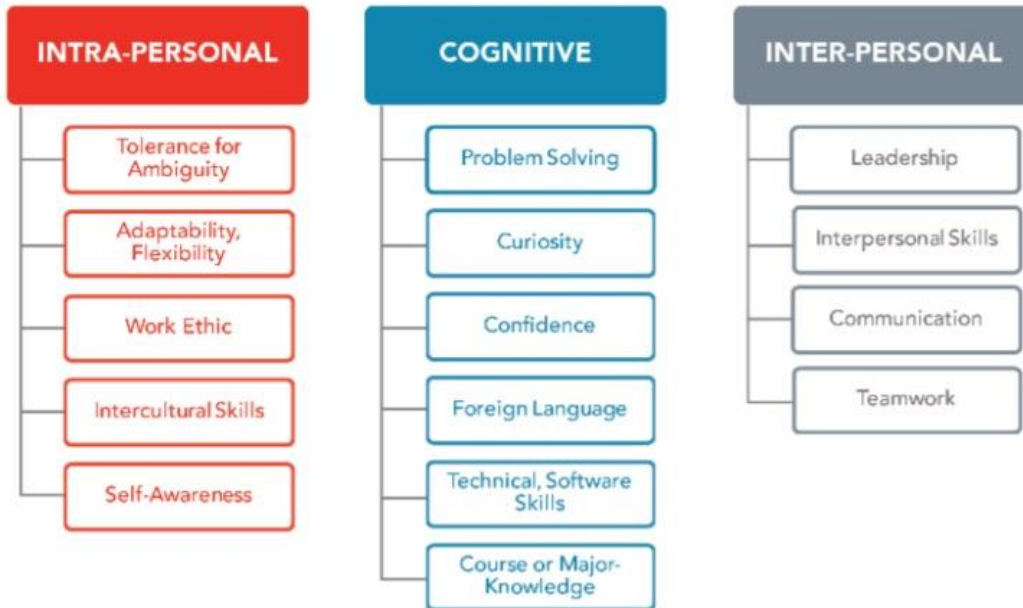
INTRA-PERSONAL

Tolerance for Ambiguity

Adaptability, Flexibility

Work Ethic

Intercultural Skills

Self-Awareness

COGNITIVE

Problem Solving

Curiosity

Confidence

Foreign Language

Technical, Software Skills

Course or Major-Knowledge

INTER-PERSONAL

Leadership

Interpersonal Skills

Communication

Teamwork